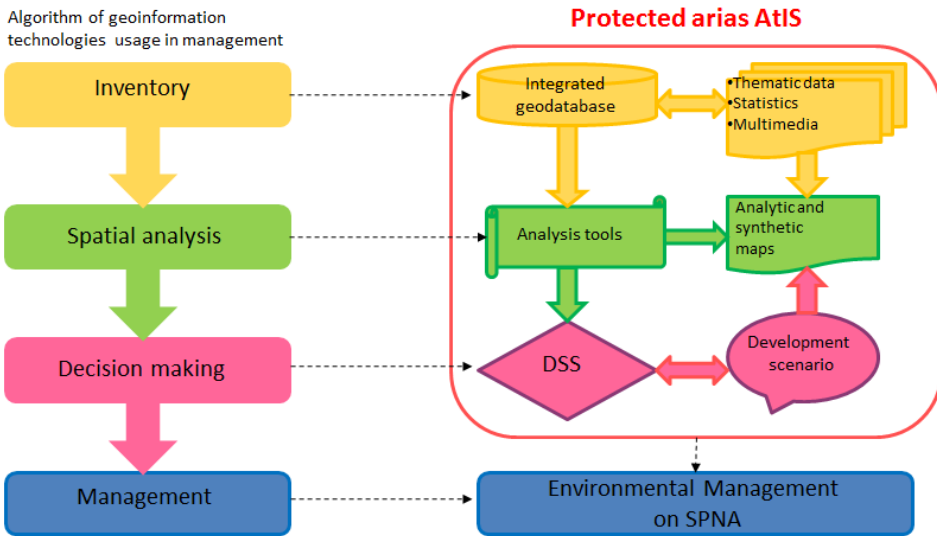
Algorithm of geoinformation technologies usage in management

Protected arias AtIS

Inventory

Integrated geodatabase

•Thematic data
•Statistics
•Multimedia

Spatial analysis

Analysis tools

Analytic and synthetic maps

Decision making

DSS

Development scenario

Management

Environmental Management on SPNA